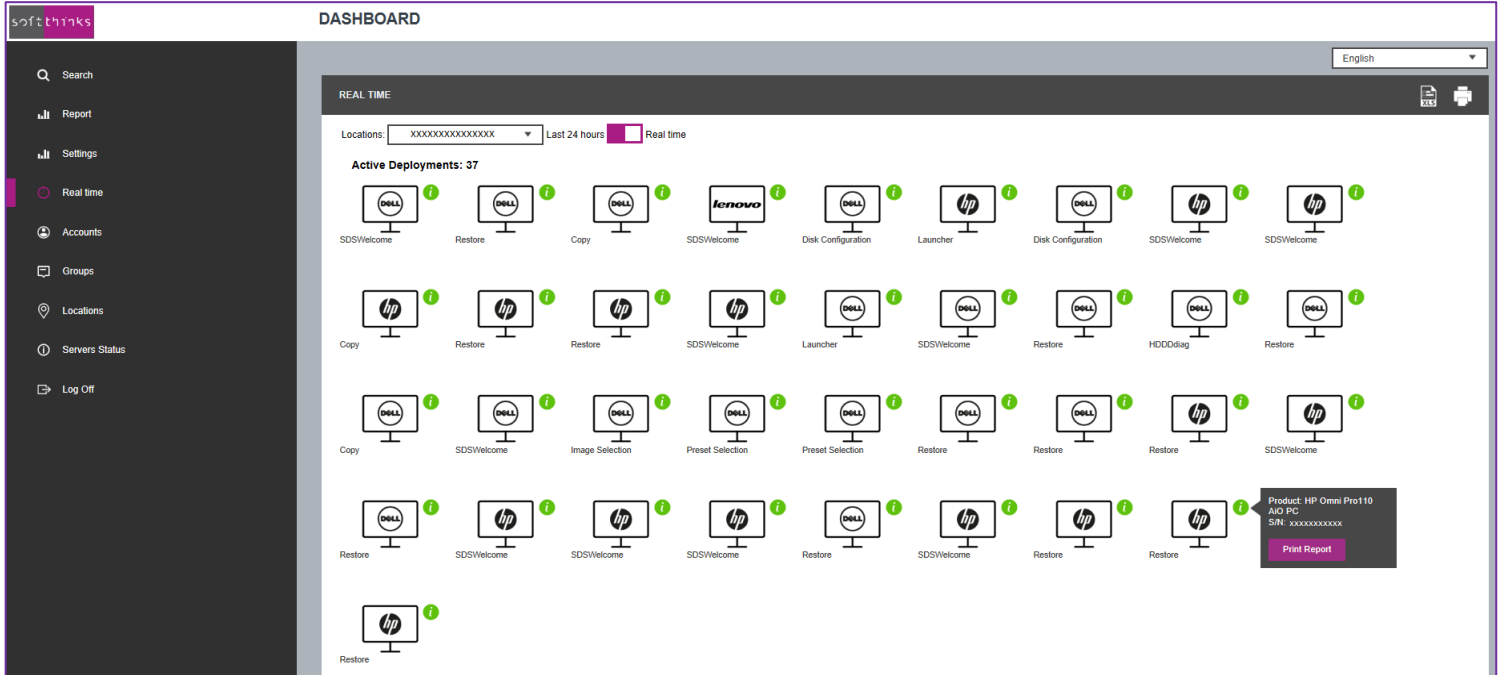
softthinks

DASHBOARD

Search
Report
Settings
Real time
Accounts
Groups
Locations
Servers Status
Log Off

English

REAL TIME

XLS

Locations: XXXXXXXXXXXXXXX Last 24 hours Real time

Active Deployments: 37

DELL i SDSWelcome
DELL i Restore
DELL i Copy
lenovo i SDSWelcome
DELL i Disk Configuration
hp i Launcher
DELL i Disk Configuration
hp i SDSWelcome
hp i SDSWelcome

hp i Copy
hp i Restore
hp i Restore
hp i SDSWelcome
DELL i Launcher
DELL i SDSWelcome
DELL i Restore
DELL i HDDDdiag
DELL i Restore

DELL i Copy
DELL i SDSWelcome
DELL i Image Selection
DELL i Preset Selection
DELL i Preset Selection
DELL i Restore
DELL i Restore
hp i Restore
hp i SDSWelcome

DELL i Restore
hp i SDSWelcome
hp i SDSWelcome
hp i SDSWelcome
DELL i Restore
hp i SDSWelcome
hp i Restore
hp i Restore

Product: HP Omni Pro110 AiO PC
S/N: xxxxxxxxxxx
Print Report

hp i Restore